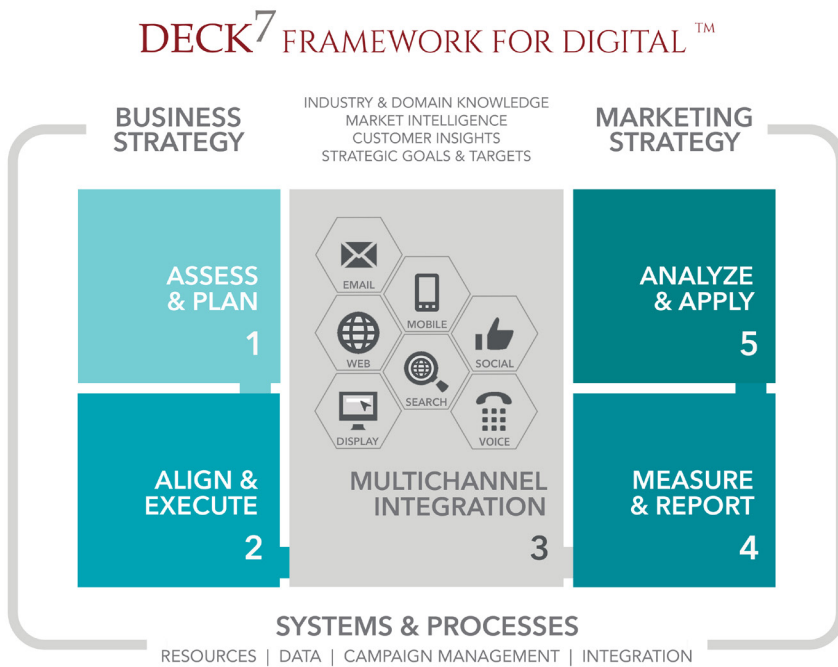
DECK7 FRAMEWORK FOR DIGITAL ™

BUSINESS STRATEGY

INDUSTRY & DOMAIN KNOWLEDGE
MARKET INTELLIGENCE
CUSTOMER INSIGHTS
STRATEGIC GOALS & TARGETS

MARKETING STRATEGY

ASSESS & PLAN
1

EMAIL
MOBILE
WEB
SOCIAL
SEARCH
DISPLAY
VOICE

ANALYZE & APPLY
5

ALIGN & EXECUTE
2

MULTICHANNEL INTEGRATION
3

MEASURE & REPORT
4

SYSTEMS & PROCESSES
RESOURCES | DATA | CAMPAIGN MANAGEMENT | INTEGRATION